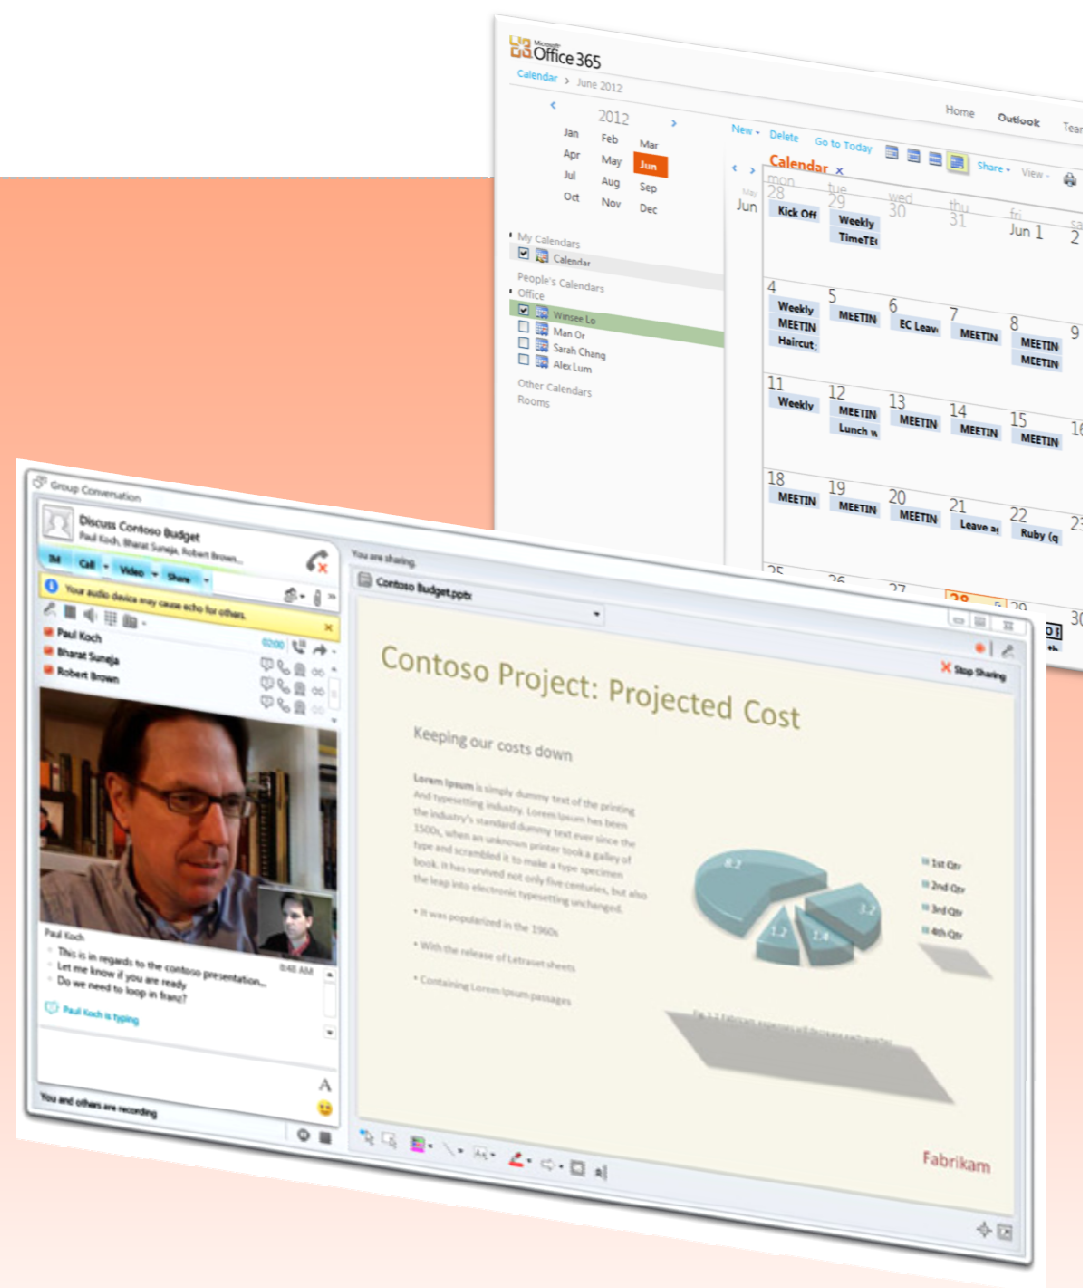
Microsoft Office 365

Calendar > June 2012

Home Outlook Tea

2012

Jan Feb Mar
Apr May Jun
Jul Aug Sep
Oct Nov Dec

My Calendars
Calendar
People's Calendars
Office
Winsee Lo
Man Or
Sarah Chang
Alex Lum
Other Calendars
Rooms

New Delete Go to Today Share View

Calendar

mon tue wed thu fri sat

May Jun 28 Kick Off 29 Weekly TimeTE 30 31 Jun 1 2

4 Weekly MEETIN Haircut 5 MEETIN 6 EC Leave 7 MEETIN 8 MEETIN MEETIN 9

11 Weekly 12 MEETIN Lunch w 13 MEETIN 14 MEETIN 15 MEETIN 16

18 MEETIN 19 MEETIN 20 MEETIN 21 Leave a 22 Ruby (q 23

25 26 27 28 29 30

Group Conversation

Discuss Contoso Budget
Paul Koch, Bharat Suneja, Robert Brown,...

IM Call Video Share

Your audio device may cause echo for others.

Paul Koch 02:00
Bharat Suneja
Robert Brown

Paul Koch
This is in regards to the contoso presentation... 8:46 AM
Let me know if you are ready
Do we need to loop in franz?

Paul Koch is typing

You and others are recording

You are sharing

Contoso Budget.pptx

Stop Sharing

Contoso Project: Projected Cost

Keeping our costs down

Lorem Ipsum is simply dummy text of the printing And typesetting industry. Lorem Ipsum has been the industry's standard dummy text ever since the 1500s, when an unknown printer took a galley of type and scrambled it to make a type specimen book. It has survived not only five centuries, but also the leap into electronic typesetting unchanged.

• It was popularized in the 1960s

• With the release of Letraset sheets

• Containing Lorem Ipsum passages

8.2 3.2 1.2 1.4

1st Qtr
2nd Qtr
3rd Qtr
4th Qtr

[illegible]

Fabrikam